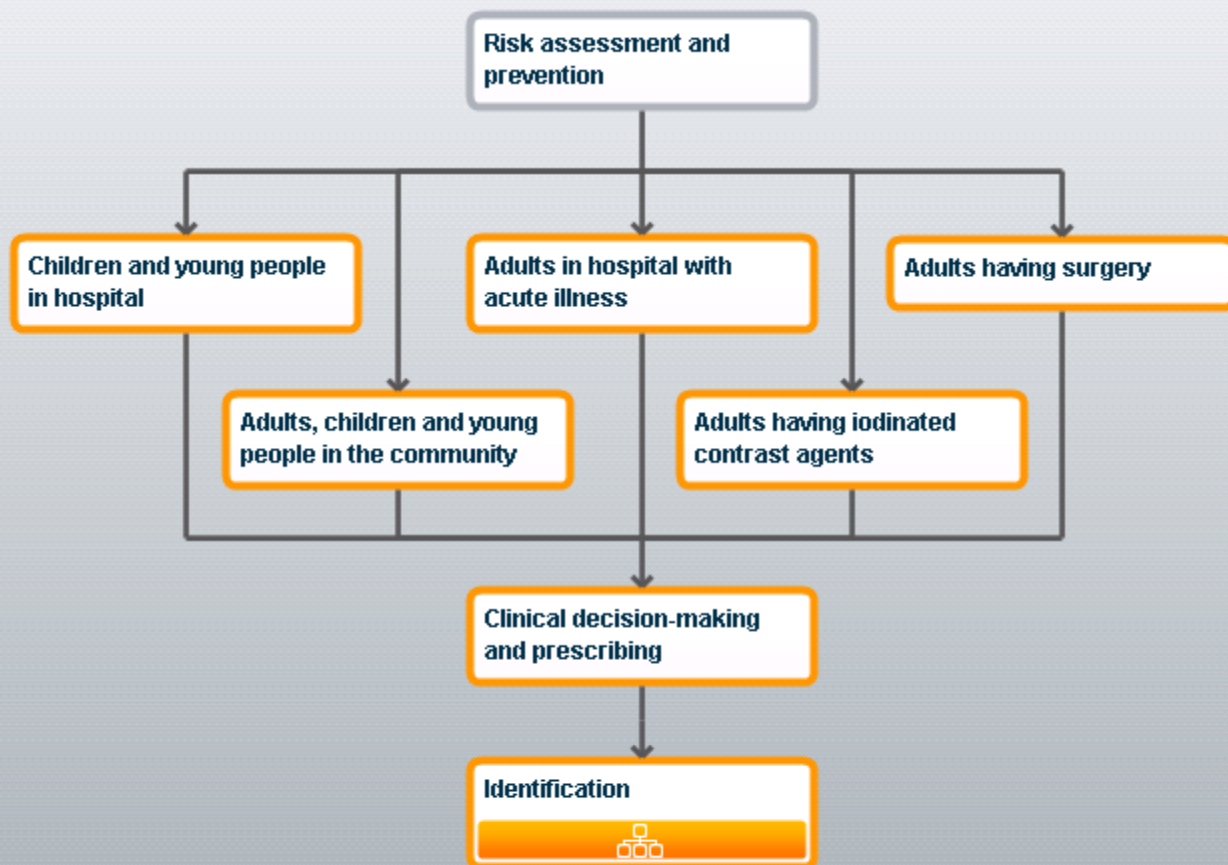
Risk assessment and prevention

Children and young people in hospital

Adults in hospital with acute illness

Adults having surgery

Adults, children and young people in the community

Adults having iodinated contrast agents

Clinical decision-making and prescribing

Identification